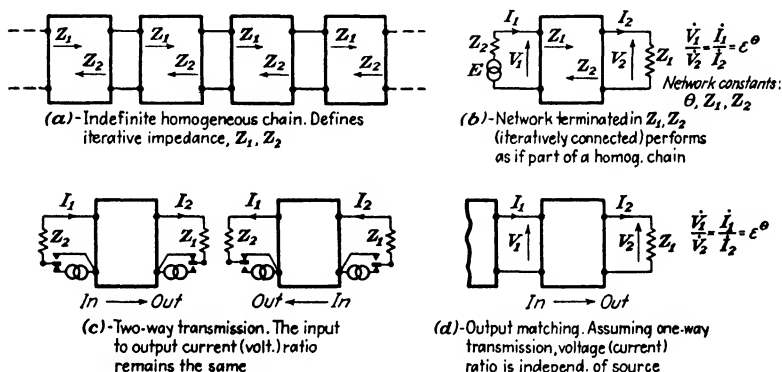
$Z_1$ $Z_2$ $Z_1$ $Z_2$ $Z_1$ $Z_2$ $Z_1$ $Z_2$

(a)-Indefinite homogeneous chain. Defines iterative impedance, $Z_1$, $Z_2$

$I_1$ $I_2$ $Z_2$ $E$ $V_1$ $Z_1$ $Z_2$ $V_2$ $Z_1$ $\frac{\dot{V}_1}{\dot{V}_2}=\frac{\dot{I}_1}{\dot{I}_2}=\epsilon^{\theta}$

Network constants: $\theta$, $Z_1$, $Z_2$

(b)-Network terminated in $Z_1$, $Z_2$ (iteratively connected) performs as if part of a homog. chain

$I_1$ $I_2$ $Z_2$ $Z_1$ In ⟶ Out $I_1$ $I_2$ $Z_2$ $Z_1$ Out ⟵ In

(c)-Two-way transmission. The input to output current (volt.) ratio remains the same

$I_1$ $I_2$ $V_1$ $V_2$ $Z_1$ $\frac{\dot{V}_1}{\dot{V}_2}=\frac{\dot{I}_1}{\dot{I}_2}=\epsilon^{\theta}$

In ⟶ Out

(d)-Output matching. Assuming one-way transmission, voltage (current) ratio is independ. of source